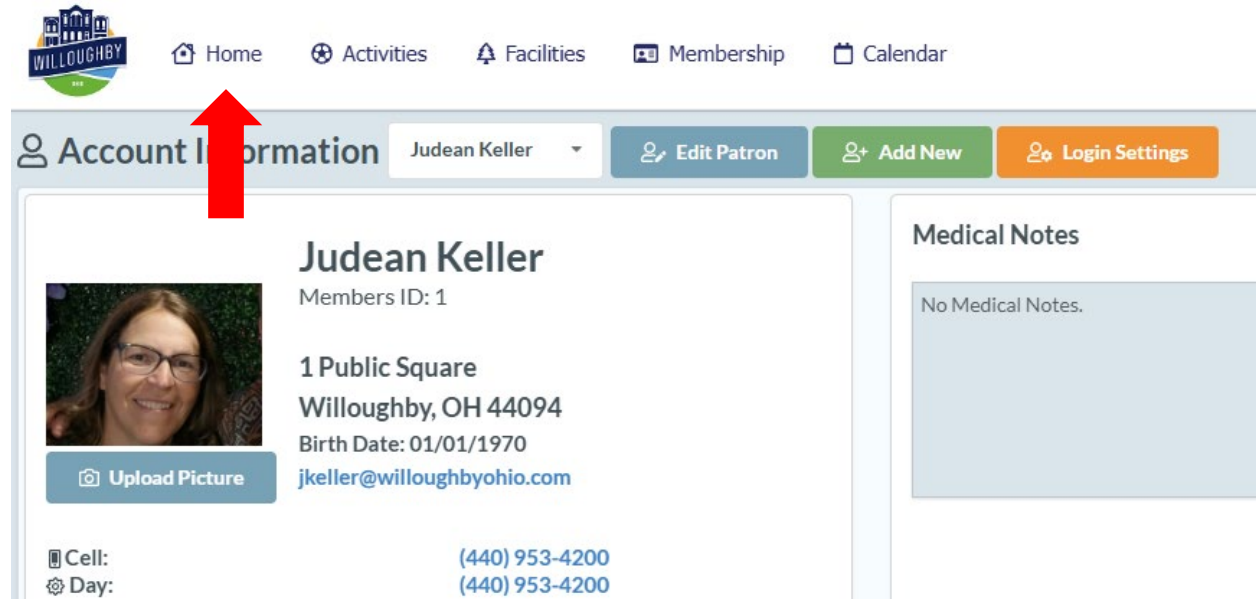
WILLOUGHBY

Home Activities Facilities Membership Calendar

Account I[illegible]rmation

Judean Keller

Edit Patron

Add New

Login Settings

Judean Keller

Members ID: 1

1 Public Square

Willoughby, OH 44094

Birth Date: 01/01/1970

jkeller@willoughbyohio.com

Upload Picture

Cell: (440) 953-4200

Day: (440) 953-4200

Medical Notes

No Medical Notes.